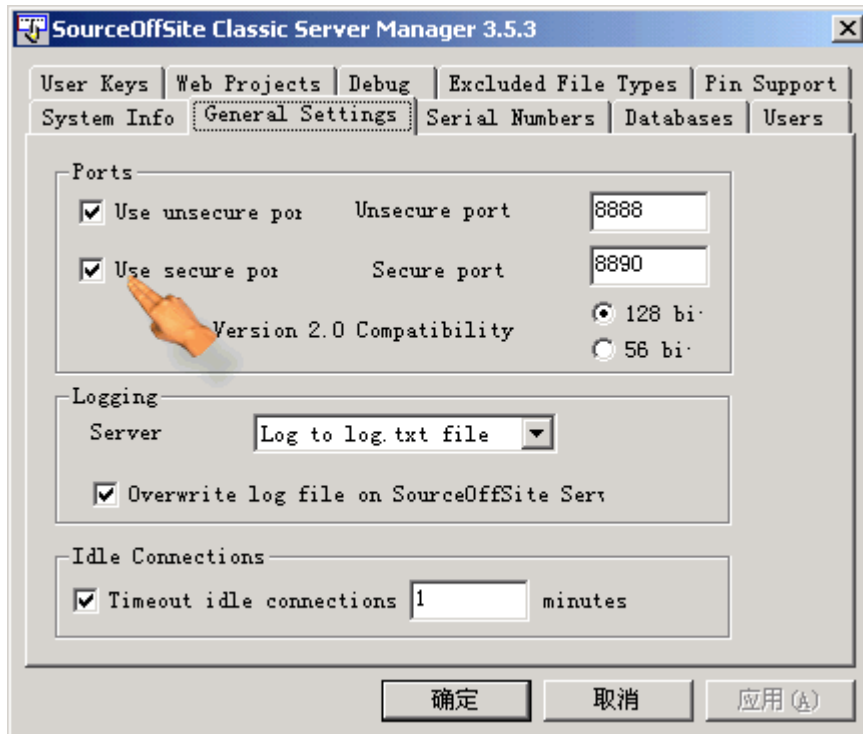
SourceOffSite Classic Server Manager 3.5.3

User Keys | Web Projects | Debug | Excluded File Types | Pin Support
System Info | General Settings | Serial Numbers | Databases | Users

Ports
Use unsecure por Unsecure port 8888
Use secure por Secure port 8890
Version 2.0 Compatibility
128 bi
56 bi

Logging
Server Log to log.txt file
Overwrite log file on SourceOffSite Serv

Idle Connections
Timeout idle connections 1 minutes

确定 取消 应用(A)